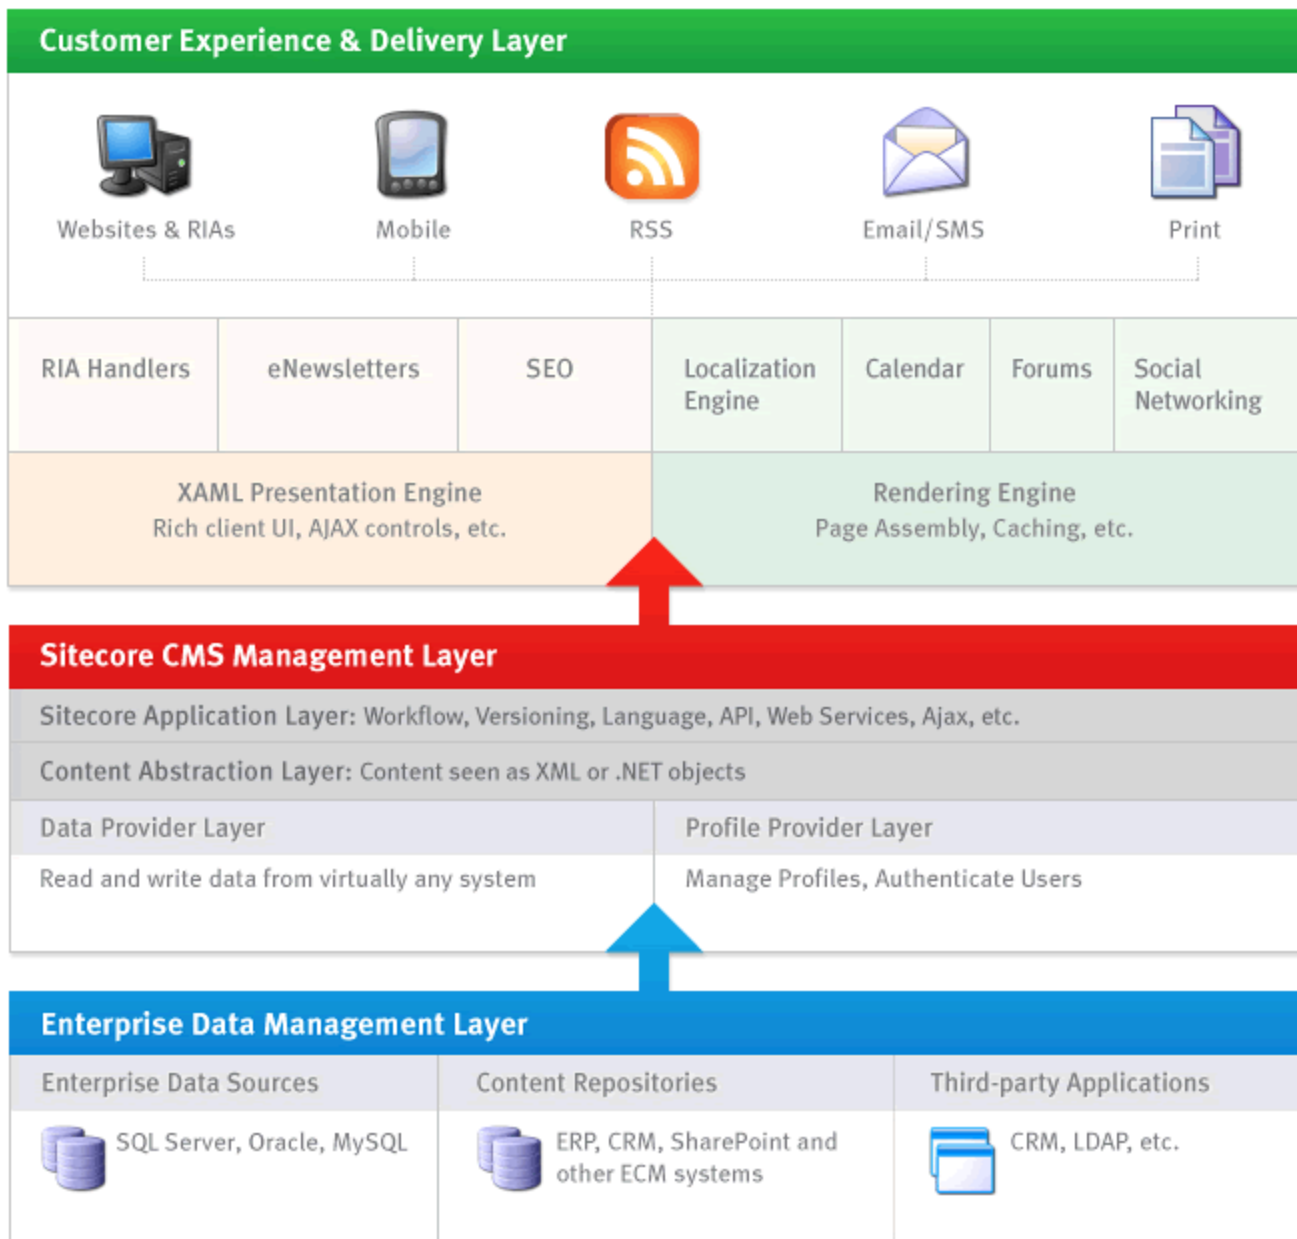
Customer Experience & Delivery Layer

Websites & RIAs

Mobile

RSS

Email/SMS

Print

| RIA Handlers | eNewsletters | SEO | Localization Engine | Calendar | Forums | Social Networking |
|---|---|---|---|---|---|---|

XAML Presentation Engine
Rich client UI, AJAX controls, etc.

Rendering Engine
Page Assembly, Caching, etc.

Sitecore CMS Management Layer

Sitecore Application Layer: Workflow, Versioning, Language, API, Web Services, Ajax, etc.

Content Abstraction Layer: Content seen as XML or .NET objects

Data Provider Layer
Read and write data from virtually any system

Profile Provider Layer
Manage Profiles, Authenticate Users

Enterprise Data Management Layer

Enterprise Data Sources
SQL Server, Oracle, MySQL

Content Repositories
ERP, CRM, SharePoint and other ECM systems

Third-party Applications
CRM, LDAP, etc.